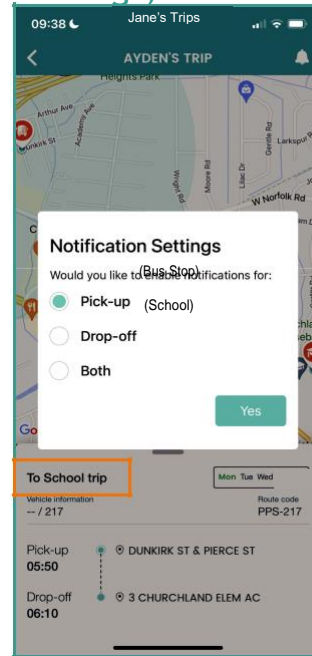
09:38
Jane's Trips

AYDEN'S TRIP

Heights Park
Arthur Ave
Dunkirk St
Wright Rd
Moore Rd
Lilac Dr
Gentle Rd
Larkspur
W Norfolk Rd

Notification Settings
Would you like to enable notifications for:
(Bus Stop)
Pick-up (School)
Drop-off
Both
Yes

Go

To School trip
Mon Tue Wed
Vehicle information
-- / 217
Route code
PPS-217

Pick-up
05:50
DUNKIRK ST & PIERCE ST

Drop-off
06:10
3 CHURCHLAND ELEM AC